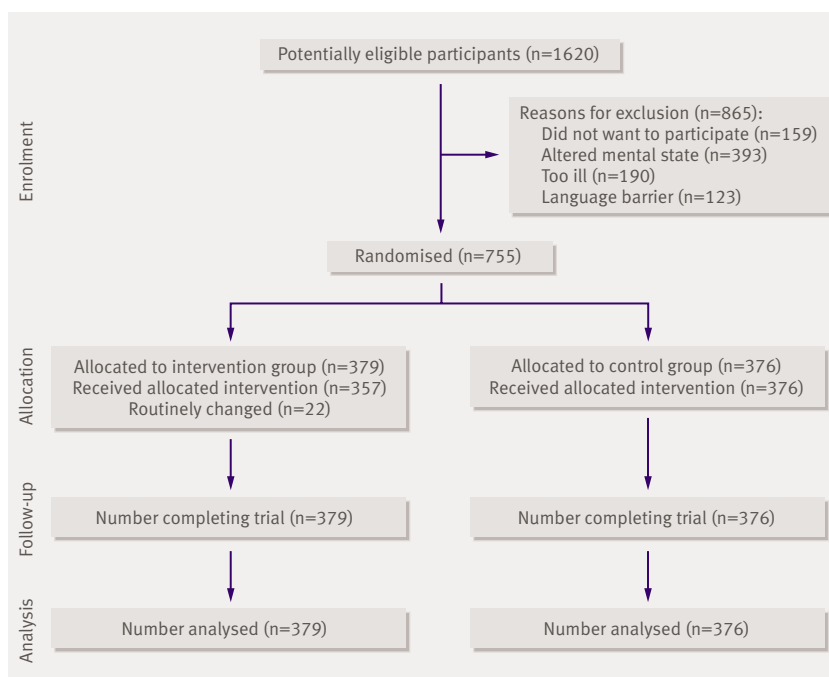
Enrolment

Potentially eligible participants (n=1620)

Reasons for exclusion (n=865):
Did not want to participate (n=159)
Altered mental state (n=393)
Too ill (n=190)
Language barrier (n=123)

Randomised (n=755)

Allocation

Allocated to intervention group (n=379)
Received allocated intervention (n=357)
Routinely changed (n=22)

Allocated to control group (n=376)
Received allocated intervention (n=376)

Follow-up

Number completing trial (n=379)

Number completing trial (n=376)

Analysis

Number analysed (n=379)

Number analysed (n=376)